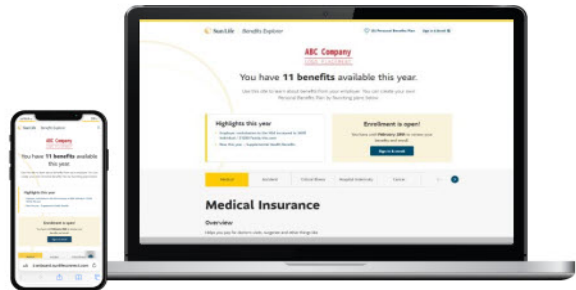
Sun Life | Benefits Explorer

ABC Company

You have 11 benefits available this year.

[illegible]

Highlights this year

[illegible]

Enrollment is open!

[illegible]

Sign in & enroll

Medical | Accident | Critical Illness | Hospital Indemnity | Cancer

Medical Insurance

Overview

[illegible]

Sun Life | Benefits Explorer

ABC Company

You have 11 benefits available this year

Highlights this year

Enrollment is open!

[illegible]